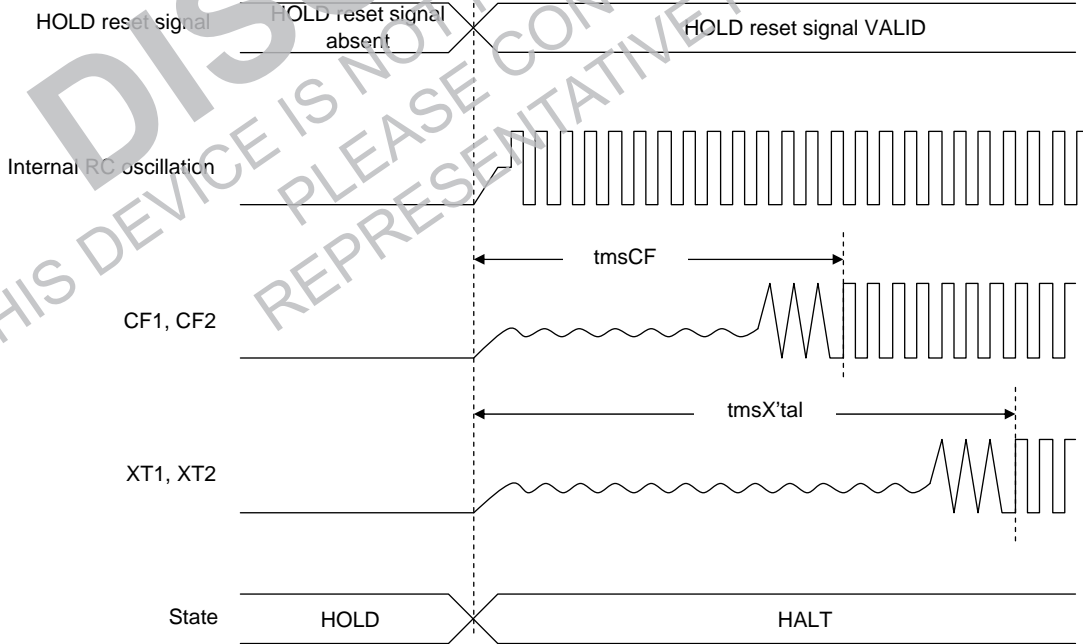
HOLD reset signal

HOLD reset signal absent

HOLD reset signal VALID

Internal RC oscillation

tmsCF

CF1, CF2

tmsX'tal

XT1, XT2

State

HOLD

HALT

DIS

THIS DEVICE IS NOT

PLEASE CON

REPRESENTATIVE